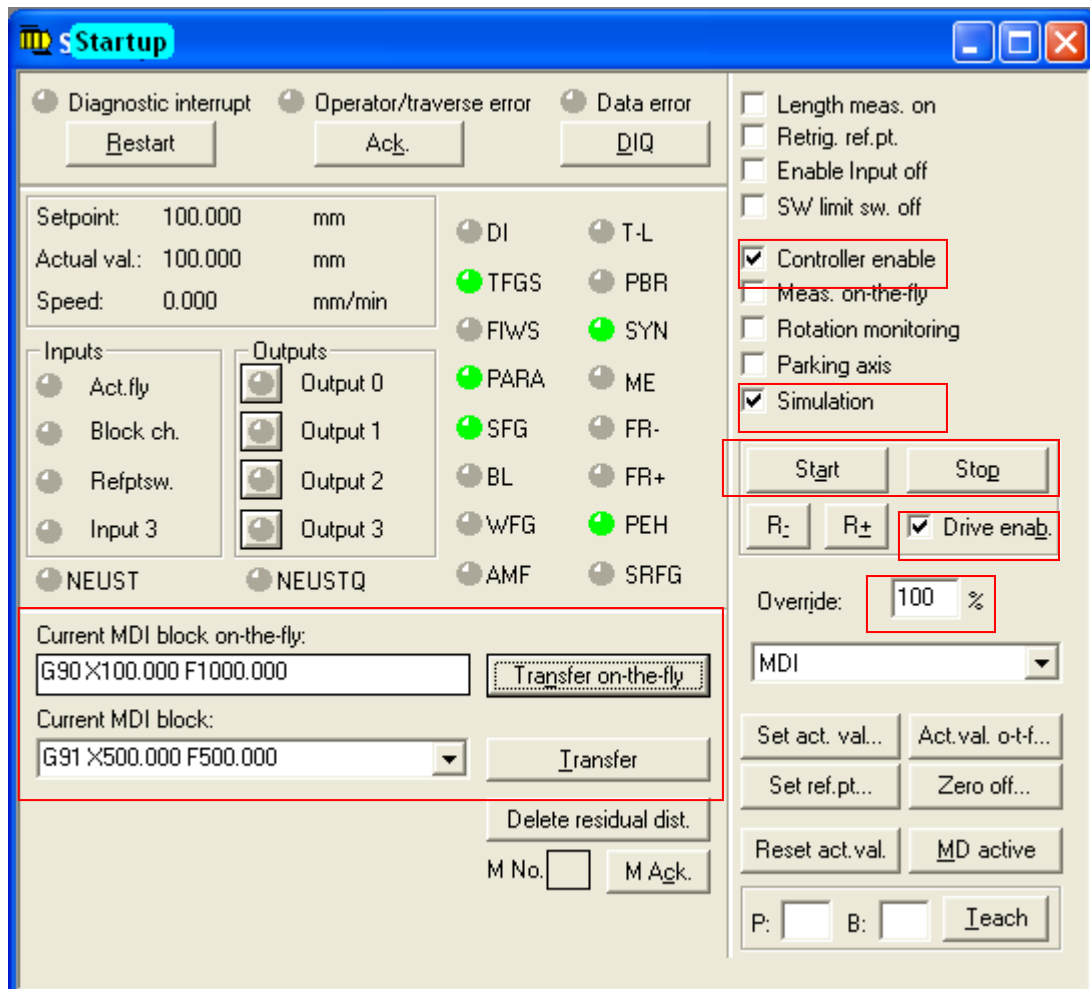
S Startup

Diagnostic interrupt
Restart
Operator/traverse error
Ack.
Data error
DIQ

Setpoint: 100.000 mm
Actual val.: 100.000 mm
Speed: 0.000 mm/min

Inputs
Act.fly
Block ch.
Refptsw.
Input 3

Outputs
Output 0
Output 1
Output 2
Output 3

NEUST
NEUSTQ

DI
T-L
TFGS
PBR
FIWS
SYN
PARA
ME
SFG
FR-
BL
FR+
WFG
PEH
AMF
SRFG

Current MDI block on-the-fly:
G90 X100.000 F1000.000
Transfer on-the-fly
Current MDI block:
G91 X500.000 F500.000
Transfer
Delete residual dist.
M No.
M Ack.

Length meas. on
Retrig. ref.pt.
Enable Input off
SW limit sw. off
Controller enable
Meas. on-the-fly
Rotation monitoring
Parking axis
Simulation
Start
Stop
R-
R+
Drive enab.
Override:
100
%
MDI
Set act. val...
Act.val. o-t-f...
Set ref.pt...
Zero off...
Reset act.val.
MD active
P:
B:
Teach